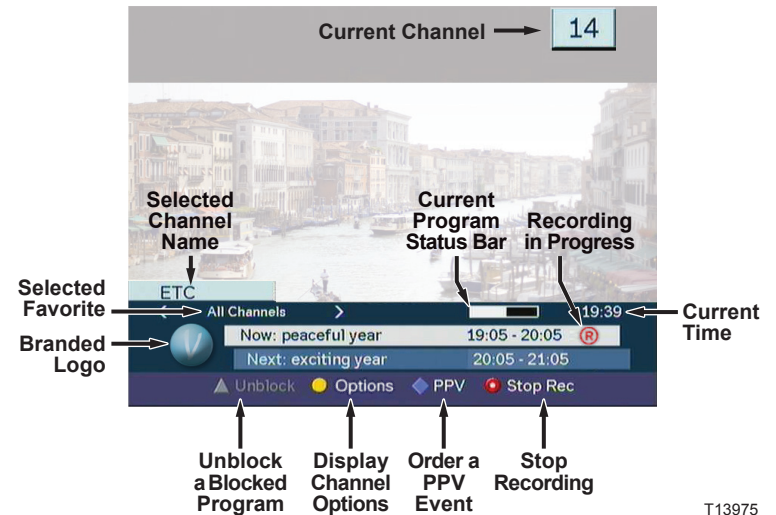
Current Channel
14

Selected Channel Name

Current Program Status Bar

Recording in Progress

Selected Favorite

ETC

All Channels

19:39

Current Time

Branded Logo

Now: peaceful year 19:05 - 20:05 R

Next: exciting year 20:05 - 21:05

Unblock Options PPV Stop Rec

Unblock a Blocked Program

Display Channel Options

Order a PPV Event

Stop Recording

T13975